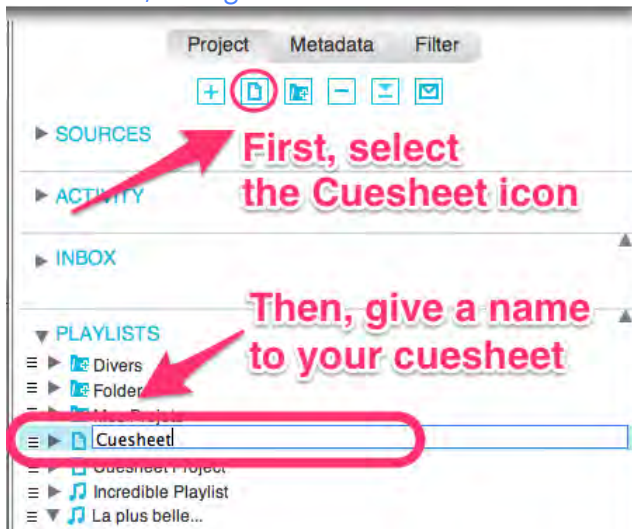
Project Metadata Filter

SOURCES

First, select the Cuesheet icon

ACTIVITY

INBOX

Then, give a name to your cuesheet

PLAYLISTS

Divers

Folder

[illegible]

Cuesheet

Cuesheet Project

Incredible Playlist

La plus belle...